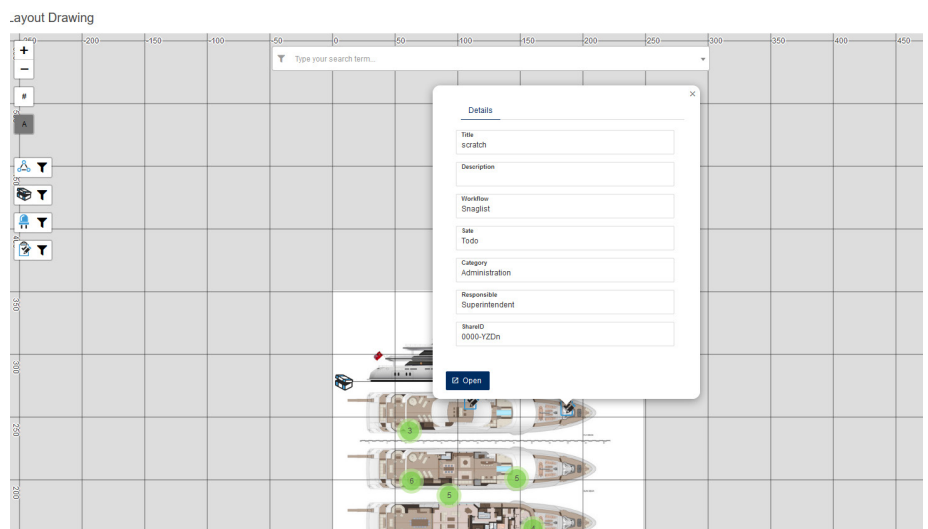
Layout Drawing

+
−
#
A

-250 -200 -150 -100 -50 0 50 100 150 200 250 300 350 400 450

Type your search term...

350
300
250
200

×
Details

Title
scratch

Description

Workflow
Snaglist

Sate
Todo

Category
Administration

Responsible
Superintendent

ShareID
0000-YZDn

Open

3
6
5
5